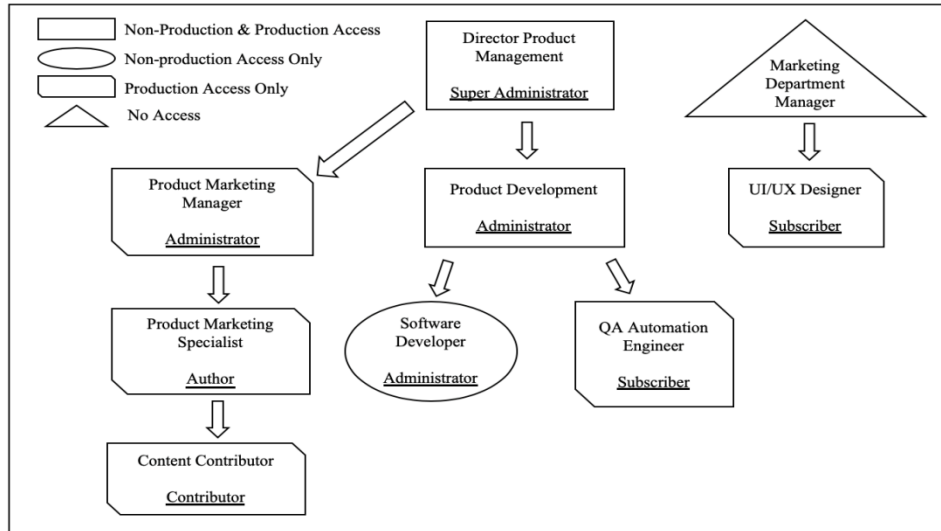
Non-Production & Production Access
Non-production Access Only
Production Access Only
No Access

Director Product Management
Super Administrator

Marketing Department Manager

Product Marketing Manager
Administrator

Product Development
Administrator

UI/UX Designer
Subscriber

Product Marketing Specialist
Author

Software Developer
Administrator

QA Automation Engineer
Subscriber

Content Contributor
Contributor